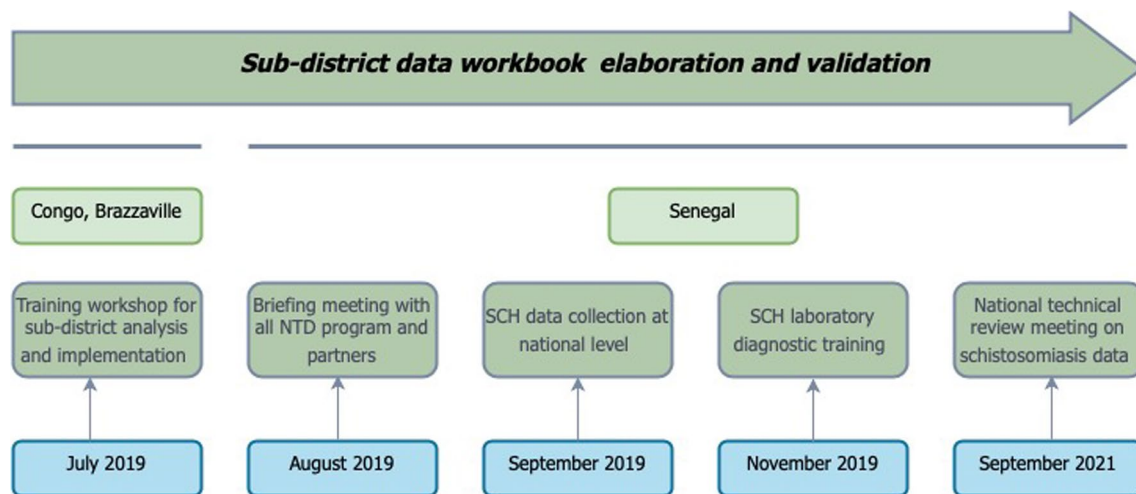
Sub-district data workbook elaboration and validation

Congo, Brazzaville

Senegal

Training workshop for sub-district analysis and implementation

Briefing meeting with all NTD program and partners

SCH data collection at national level

SCH laboratory diagnostic training

National technical review meeting on schistosomiasis data

July 2019

August 2019

September 2019

November 2019

September 2021